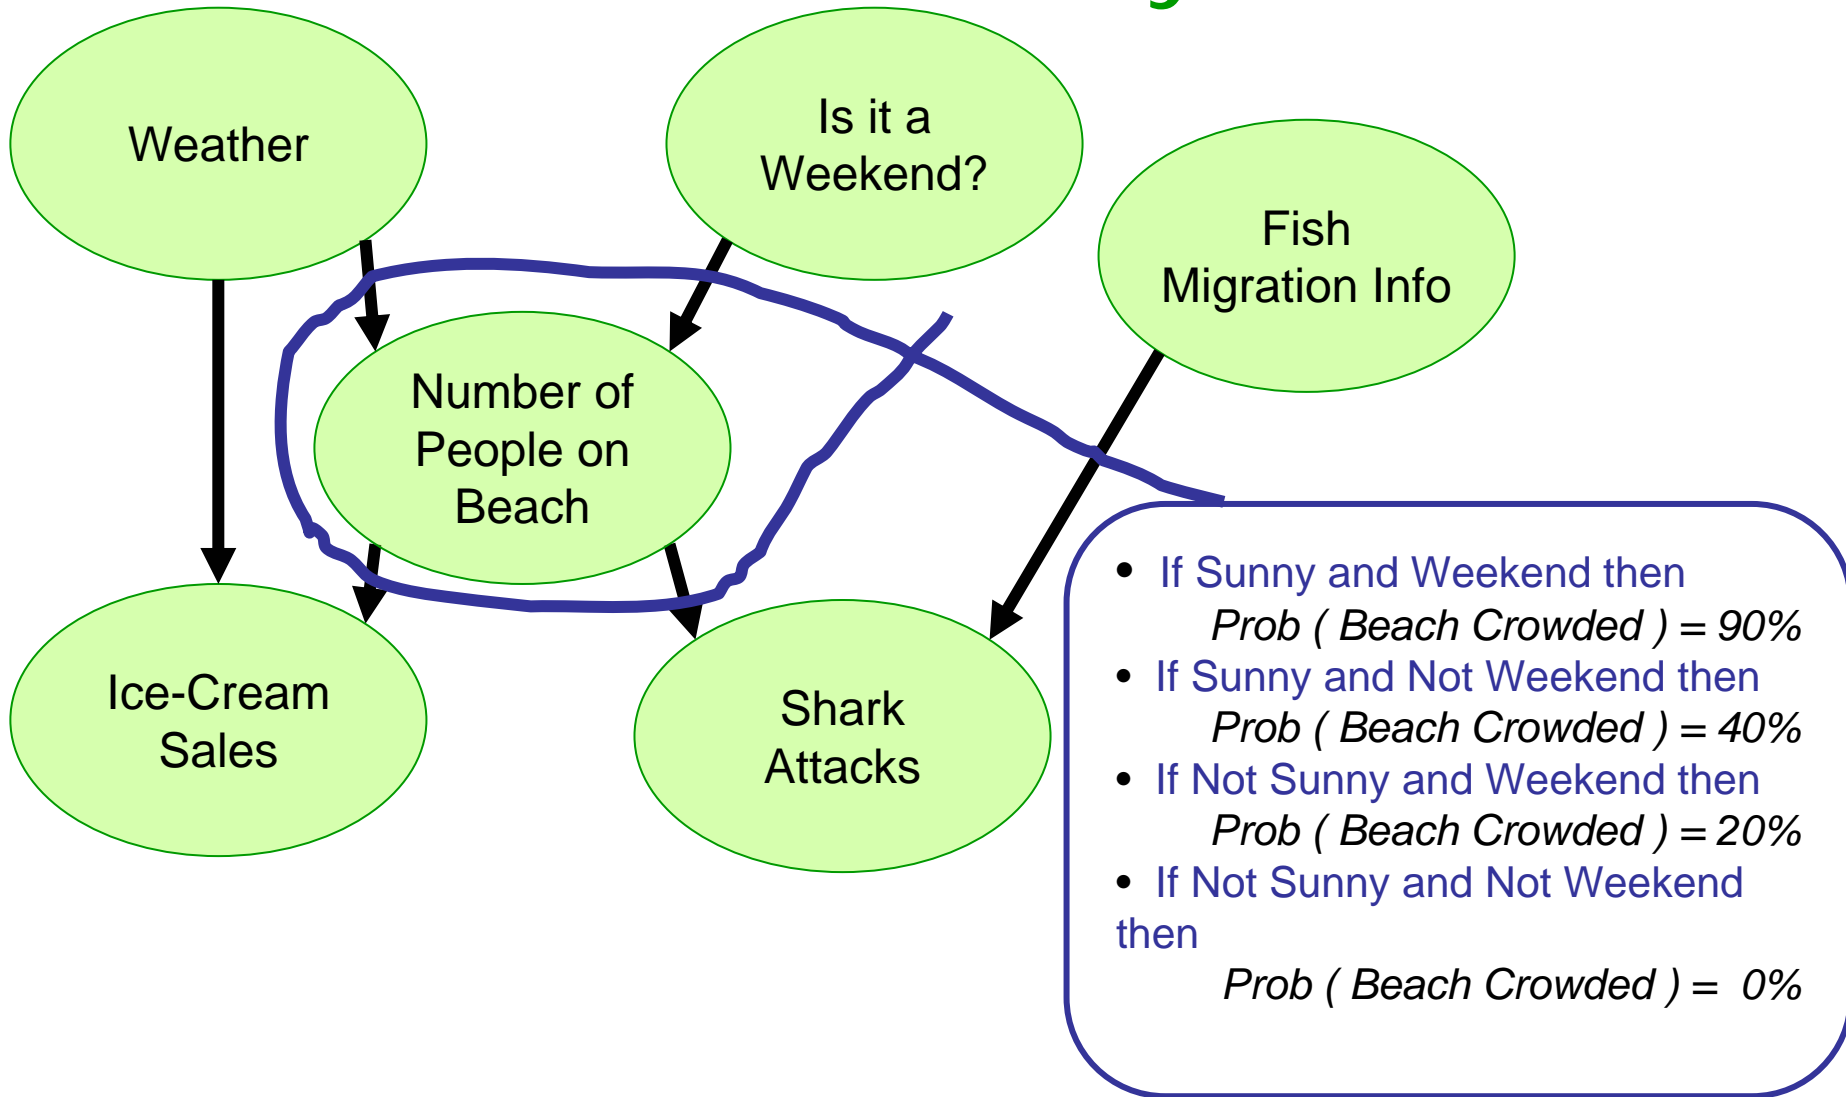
Weather

Is it a Weekend?

Fish Migration Info

Number of People on Beach

Ice-Cream Sales

Shark Attacks

• If Sunny and Weekend then
Prob ( Beach Crowded ) = 90%
• If Sunny and Not Weekend then
Prob ( Beach Crowded ) = 40%
• If Not Sunny and Weekend then
Prob ( Beach Crowded ) = 20%
• If Not Sunny and Not Weekend then
Prob ( Beach Crowded ) = 0%